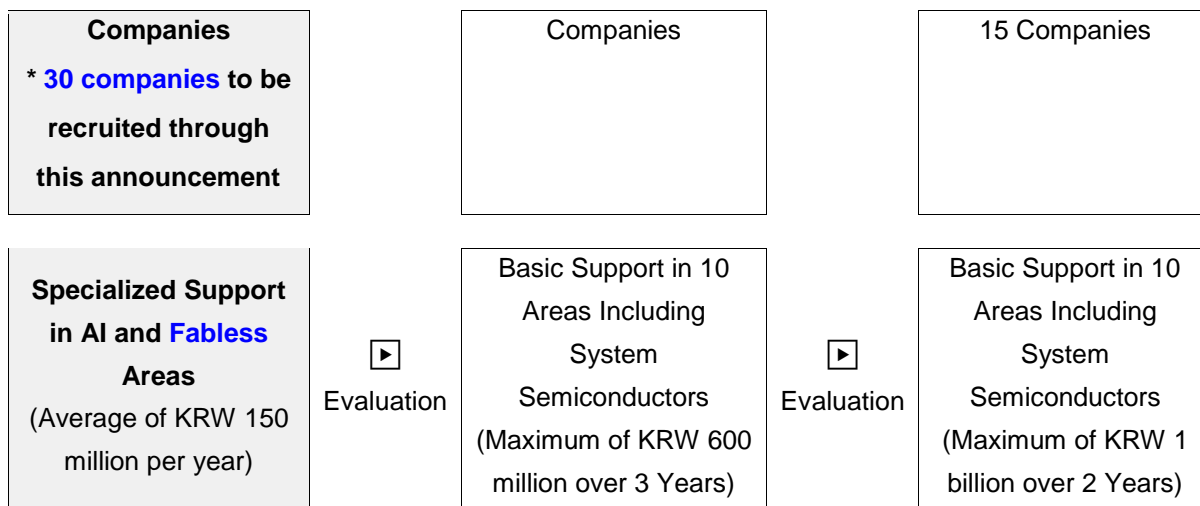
| Companies * 30 companies to be recruited through this announcement | | Companies | | 15 Companies |
|---|---|---|---|---|
| Specialized Support in AI and Fabless Areas (Average of KRW 150 million per year) | ▶ Evaluation | Basic Support in 10 Areas Including System Semiconductors (Maximum of KRW 600 million over 3 Years) | ▶ Evaluation | Basic Support in 10 Areas Including System Semiconductors (Maximum of KRW 1 billion over 2 Years) |